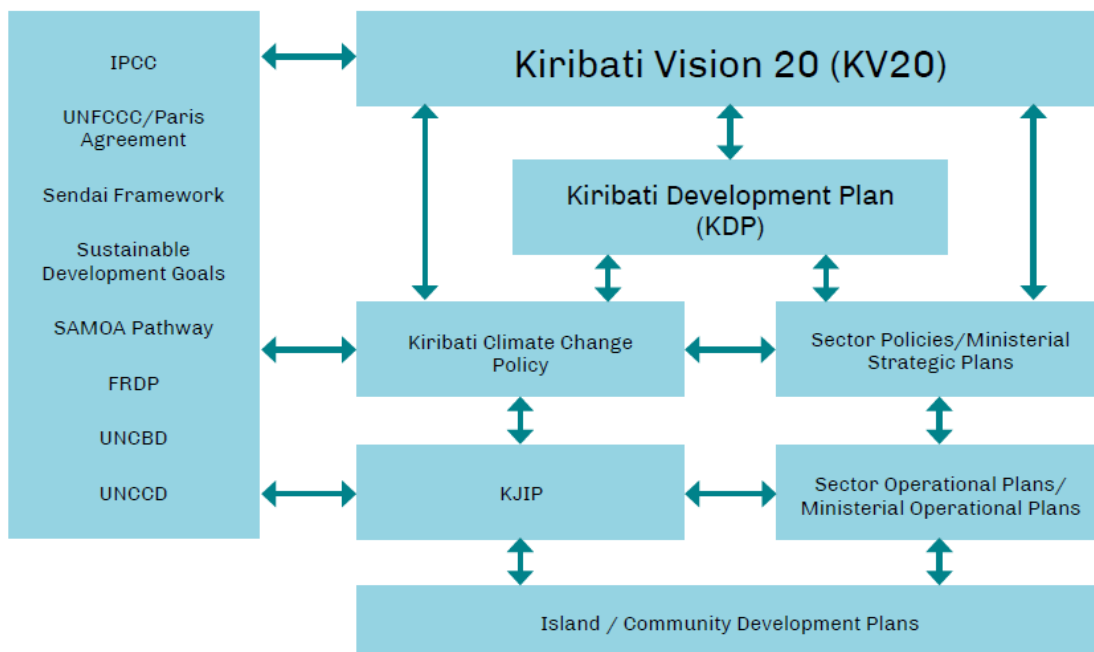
IPCC

UNFCCC/Paris Agreement

Sendai Framework

Sustainable Development Goals

SAMOA Pathway

FRDP

UNCBD

UNCCD

Kiribati Vision 20 (KV20)

Kiribati Development Plan (KDP)

Kiribati Climate Change Policy

Sector Policies/Ministerial Strategic Plans

KJIP

Sector Operational Plans/ Ministerial Operational Plans

Island / Community Development Plans